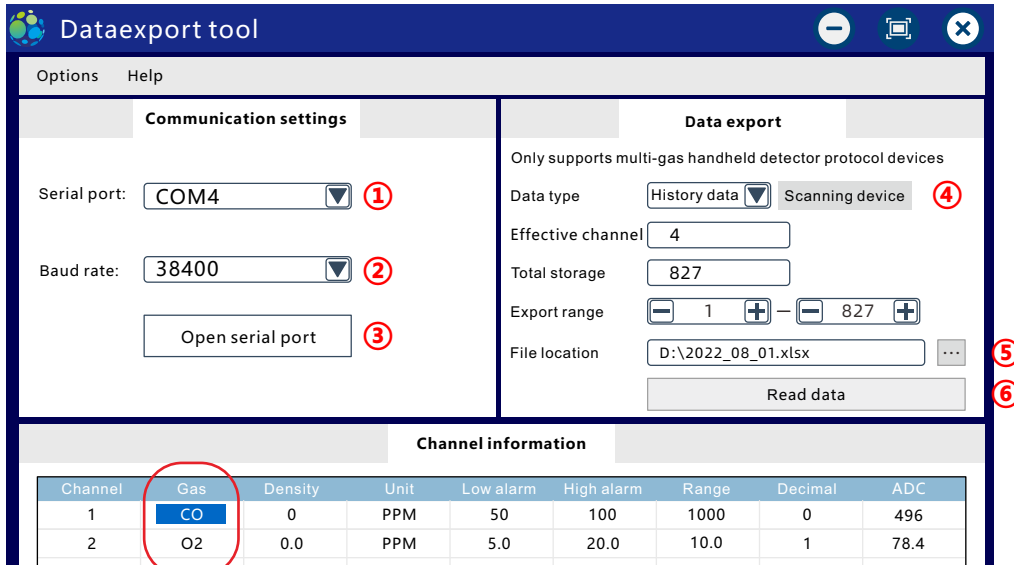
Dataexport tool

Options Help

Communication settings

Serial port: COM4 ①

Baud rate: 38400 ②

Open serial port ③

Data export

Only supports multi-gas handheld detector protocol devices

Data type History data Scanning device ④

Effective channel 4

Total storage 827

Export range 1 — 827

File location D:\2022_08_01.xlsx ··· ⑤

Read data ⑥

Channel information

| Channel | Gas | Density | Unit | Low alarm | High alarm | Range | Decimal | ADC |
|---|---|---|---|---|---|---|---|---|
| 1 | CO | 0 | PPM | 50 | 100 | 1000 | 0 | 496 |
| 2 | O2 | 0.0 | PPM | 5.0 | 20.0 | 10.0 | 1 | 78.4 |